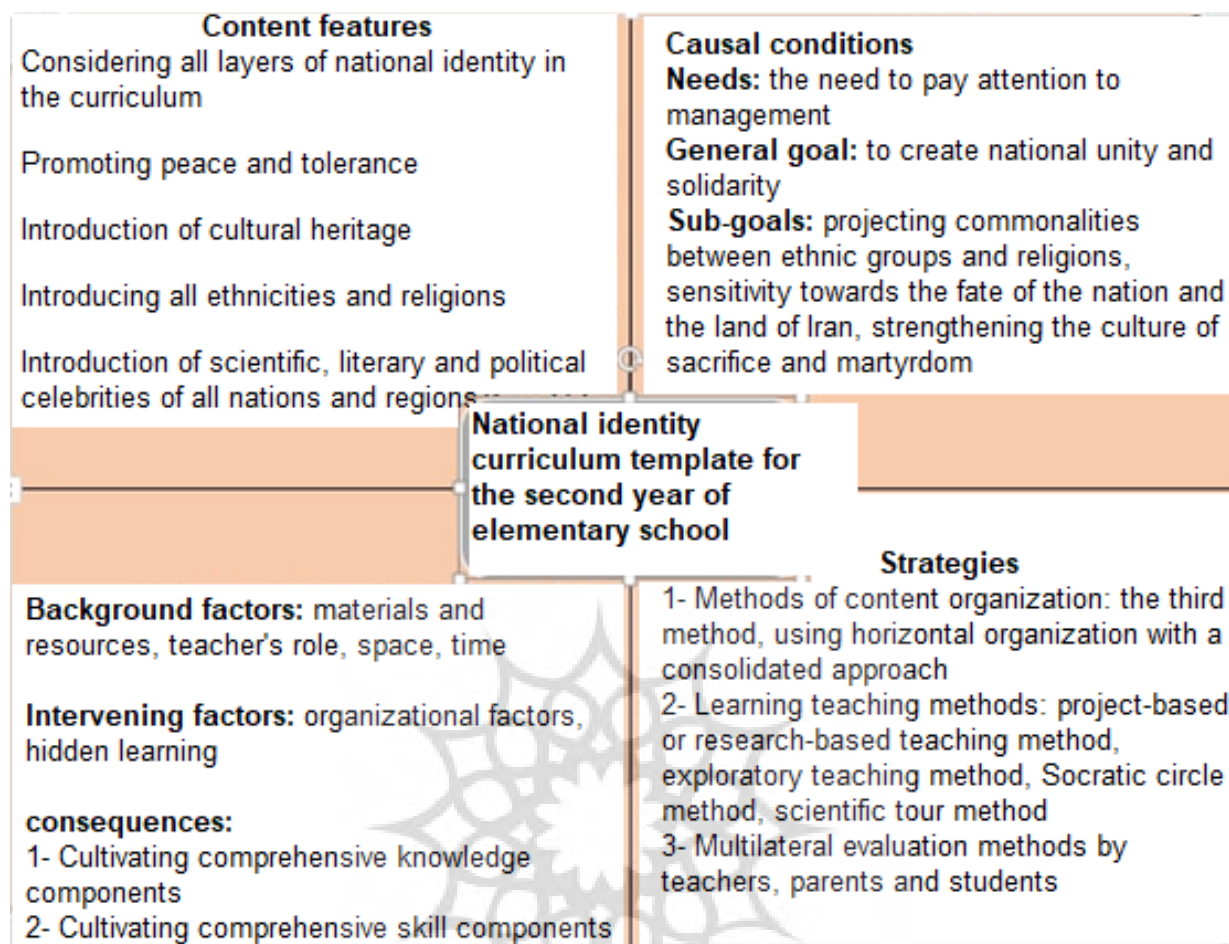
Content features

Considering all layers of national identity in the curriculum

Promoting peace and tolerance

Introduction of cultural heritage

Introducing all ethnicities and religions

Introduction of scientific, literary and political celebrities of all nations and regions

Causal conditions
**Needs:** the need to pay attention to management
**General goal:** to create national unity and solidarity
**Sub-goals:** projecting commonalities between ethnic groups and religions, sensitivity towards the fate of the nation and the land of Iran, strengthening the culture of sacrifice and martyrdom

National identity curriculum template for the second year of elementary school

**Background factors:** materials and resources, teacher's role, space, time

**Intervening factors:** organizational factors, hidden learning

**consequences:**
1- Cultivating comprehensive knowledge components
2- Cultivating comprehensive skill components

Strategies
1- Methods of content organization: the third method, using horizontal organization with a consolidated approach
2- Learning teaching methods: project-based or research-based teaching method, exploratory teaching method, Socratic circle method, scientific tour method
3- Multilateral evaluation methods by teachers, parents and students